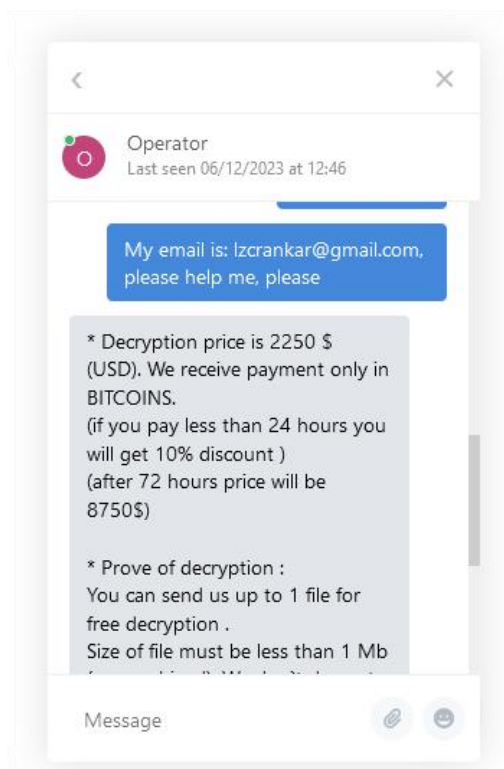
O

Operator
Last seen 06/12/2023 at 12:46

My email is: lzcrankar@gmail.com, please help me, please

* Decryption price is 2250 $ (USD). We receive payment only in BITCOINS.
(if you pay less than 24 hours you will get 10% discount )
(after 72 hours price will be 8750$)

* Prove of decryption :
You can send us up to 1 file for free decryption .
Size of file must be less than 1 Mb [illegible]

Message